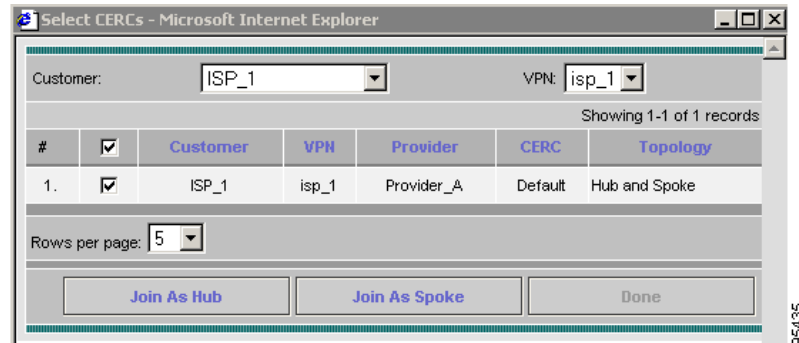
Select CERCs - Microsoft Internet Explorer

Customer: ISP_1

VPN: isp_1

Showing 1-1 of 1 records

| # | | Customer | VPN | Provider | CERC | Topology |
|---|---|---|---|---|---|---|
| 1. | | ISP_1 | isp_1 | Provider_A | Default | Hub and Spoke |

Rows per page: 5

Join As Hub

Join As Spoke

Done

95435